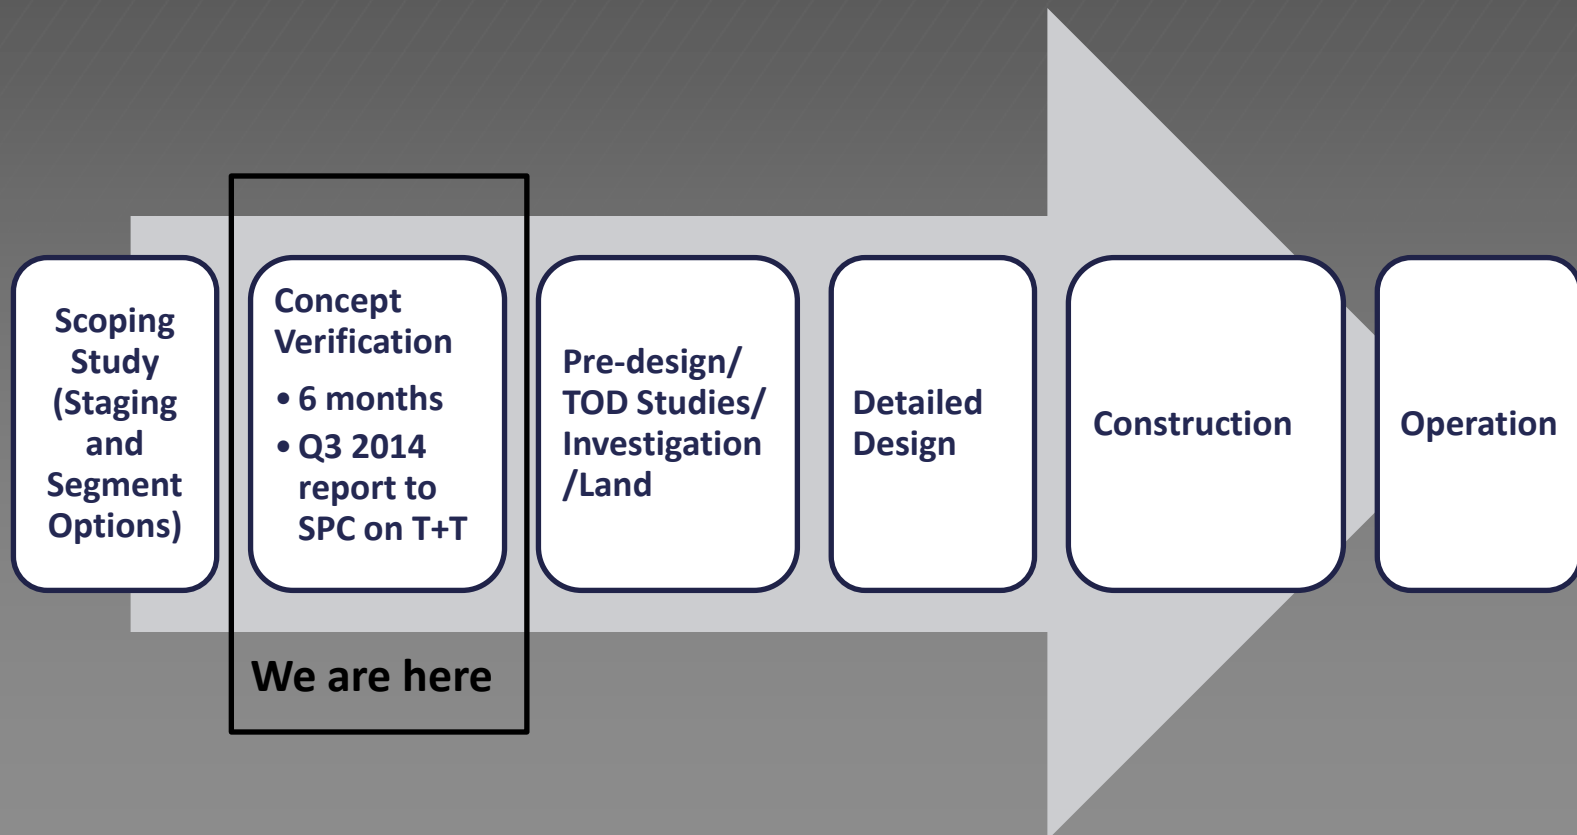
Scoping Study (Staging and Segment Options)

Concept Verification
• 6 months
• Q3 2014 report to SPC on T+T

We are here

Pre-design/ TOD Studies/ Investigation /Land

Detailed Design

Construction

Operation